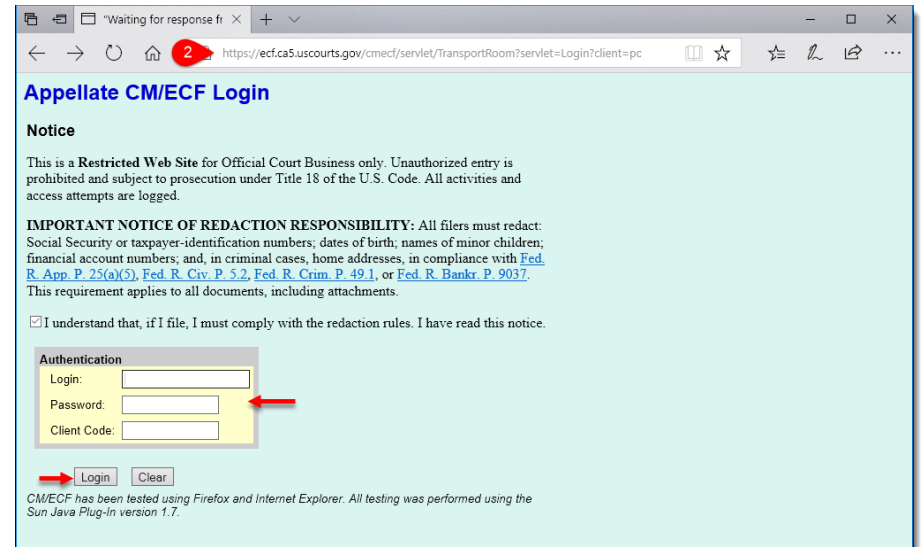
"Waiting for response fr ×

2

https://ecf.ca5.uscourts.gov/cmecf/servlet/TransportRoom?servlet=Login?client=pc

Appellate CM/ECF Login

Notice

This is a **Restricted Web Site** for Official Court Business only. Unauthorized entry is prohibited and subject to prosecution under Title 18 of the U.S. Code. All activities and access attempts are logged.

**IMPORTANT NOTICE OF REDACTION RESPONSIBILITY:** All filers must redact: Social Security or taxpayer-identification numbers; dates of birth; names of minor children; financial account numbers; and, in criminal cases, home addresses, in compliance with Fed. R. App. P. 25(a)(5), Fed. R. Civ. P. 5.2, Fed. R. Crim. P. 49.1, or Fed. R. Bankr. P. 9037. This requirement applies to all documents, including attachments.

☑ I understand that, if I file, I must comply with the redaction rules. I have read this notice.

Authentication
Login:
Password:
Client Code:

Login Clear

CM/ECF has been tested using Firefox and Internet Explorer. All testing was performed using the Sun Java Plug-In version 1.7.